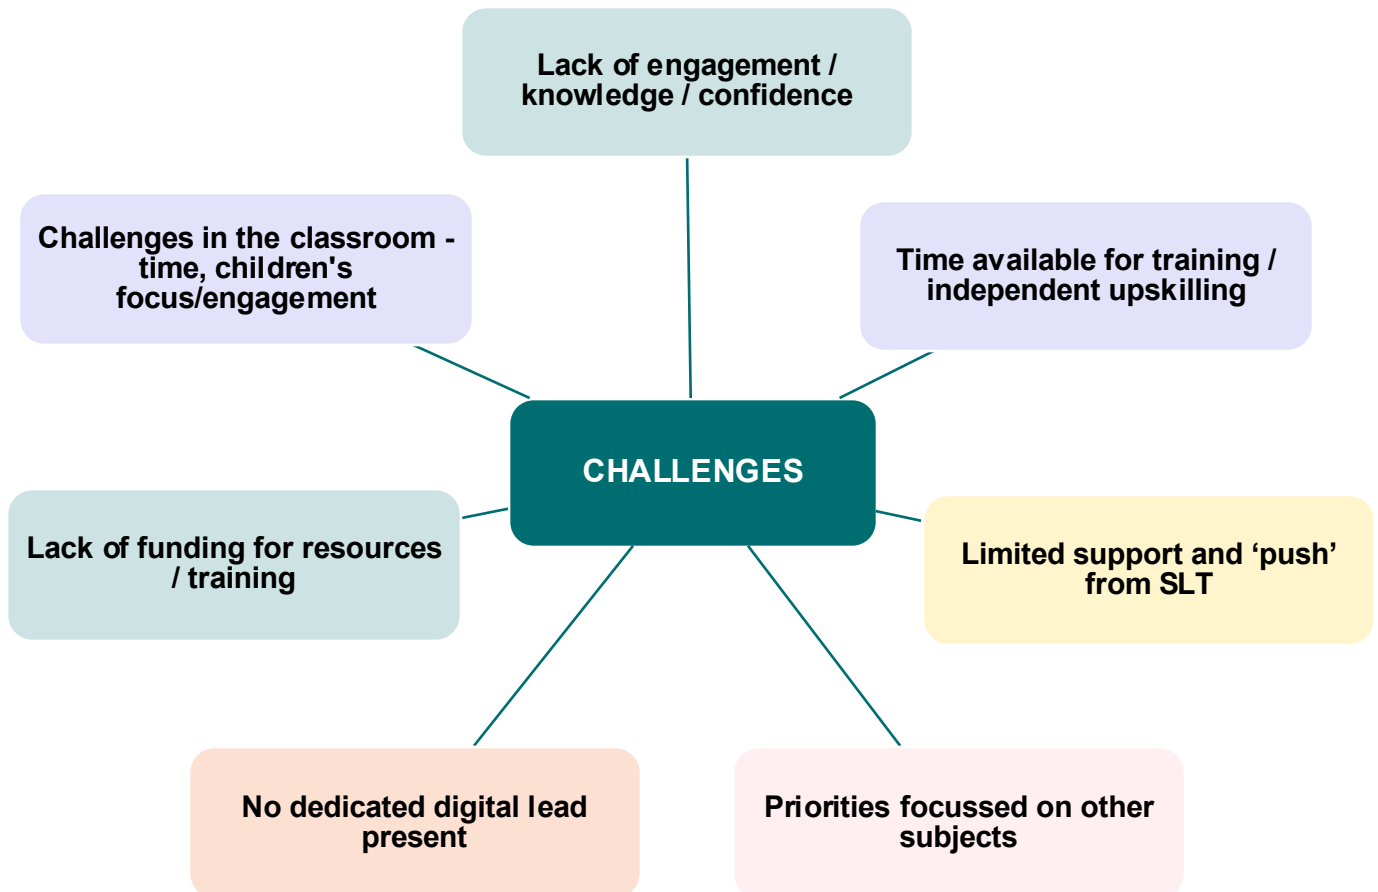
Lack of engagement / knowledge / confidence

Challenges in the classroom - time, children's focus/engagement

Time available for training / independent upskilling

CHALLENGES

Lack of funding for resources / training

Limited support and ‘push’ from SLT

No dedicated digital lead present

Priorities focussed on other subjects